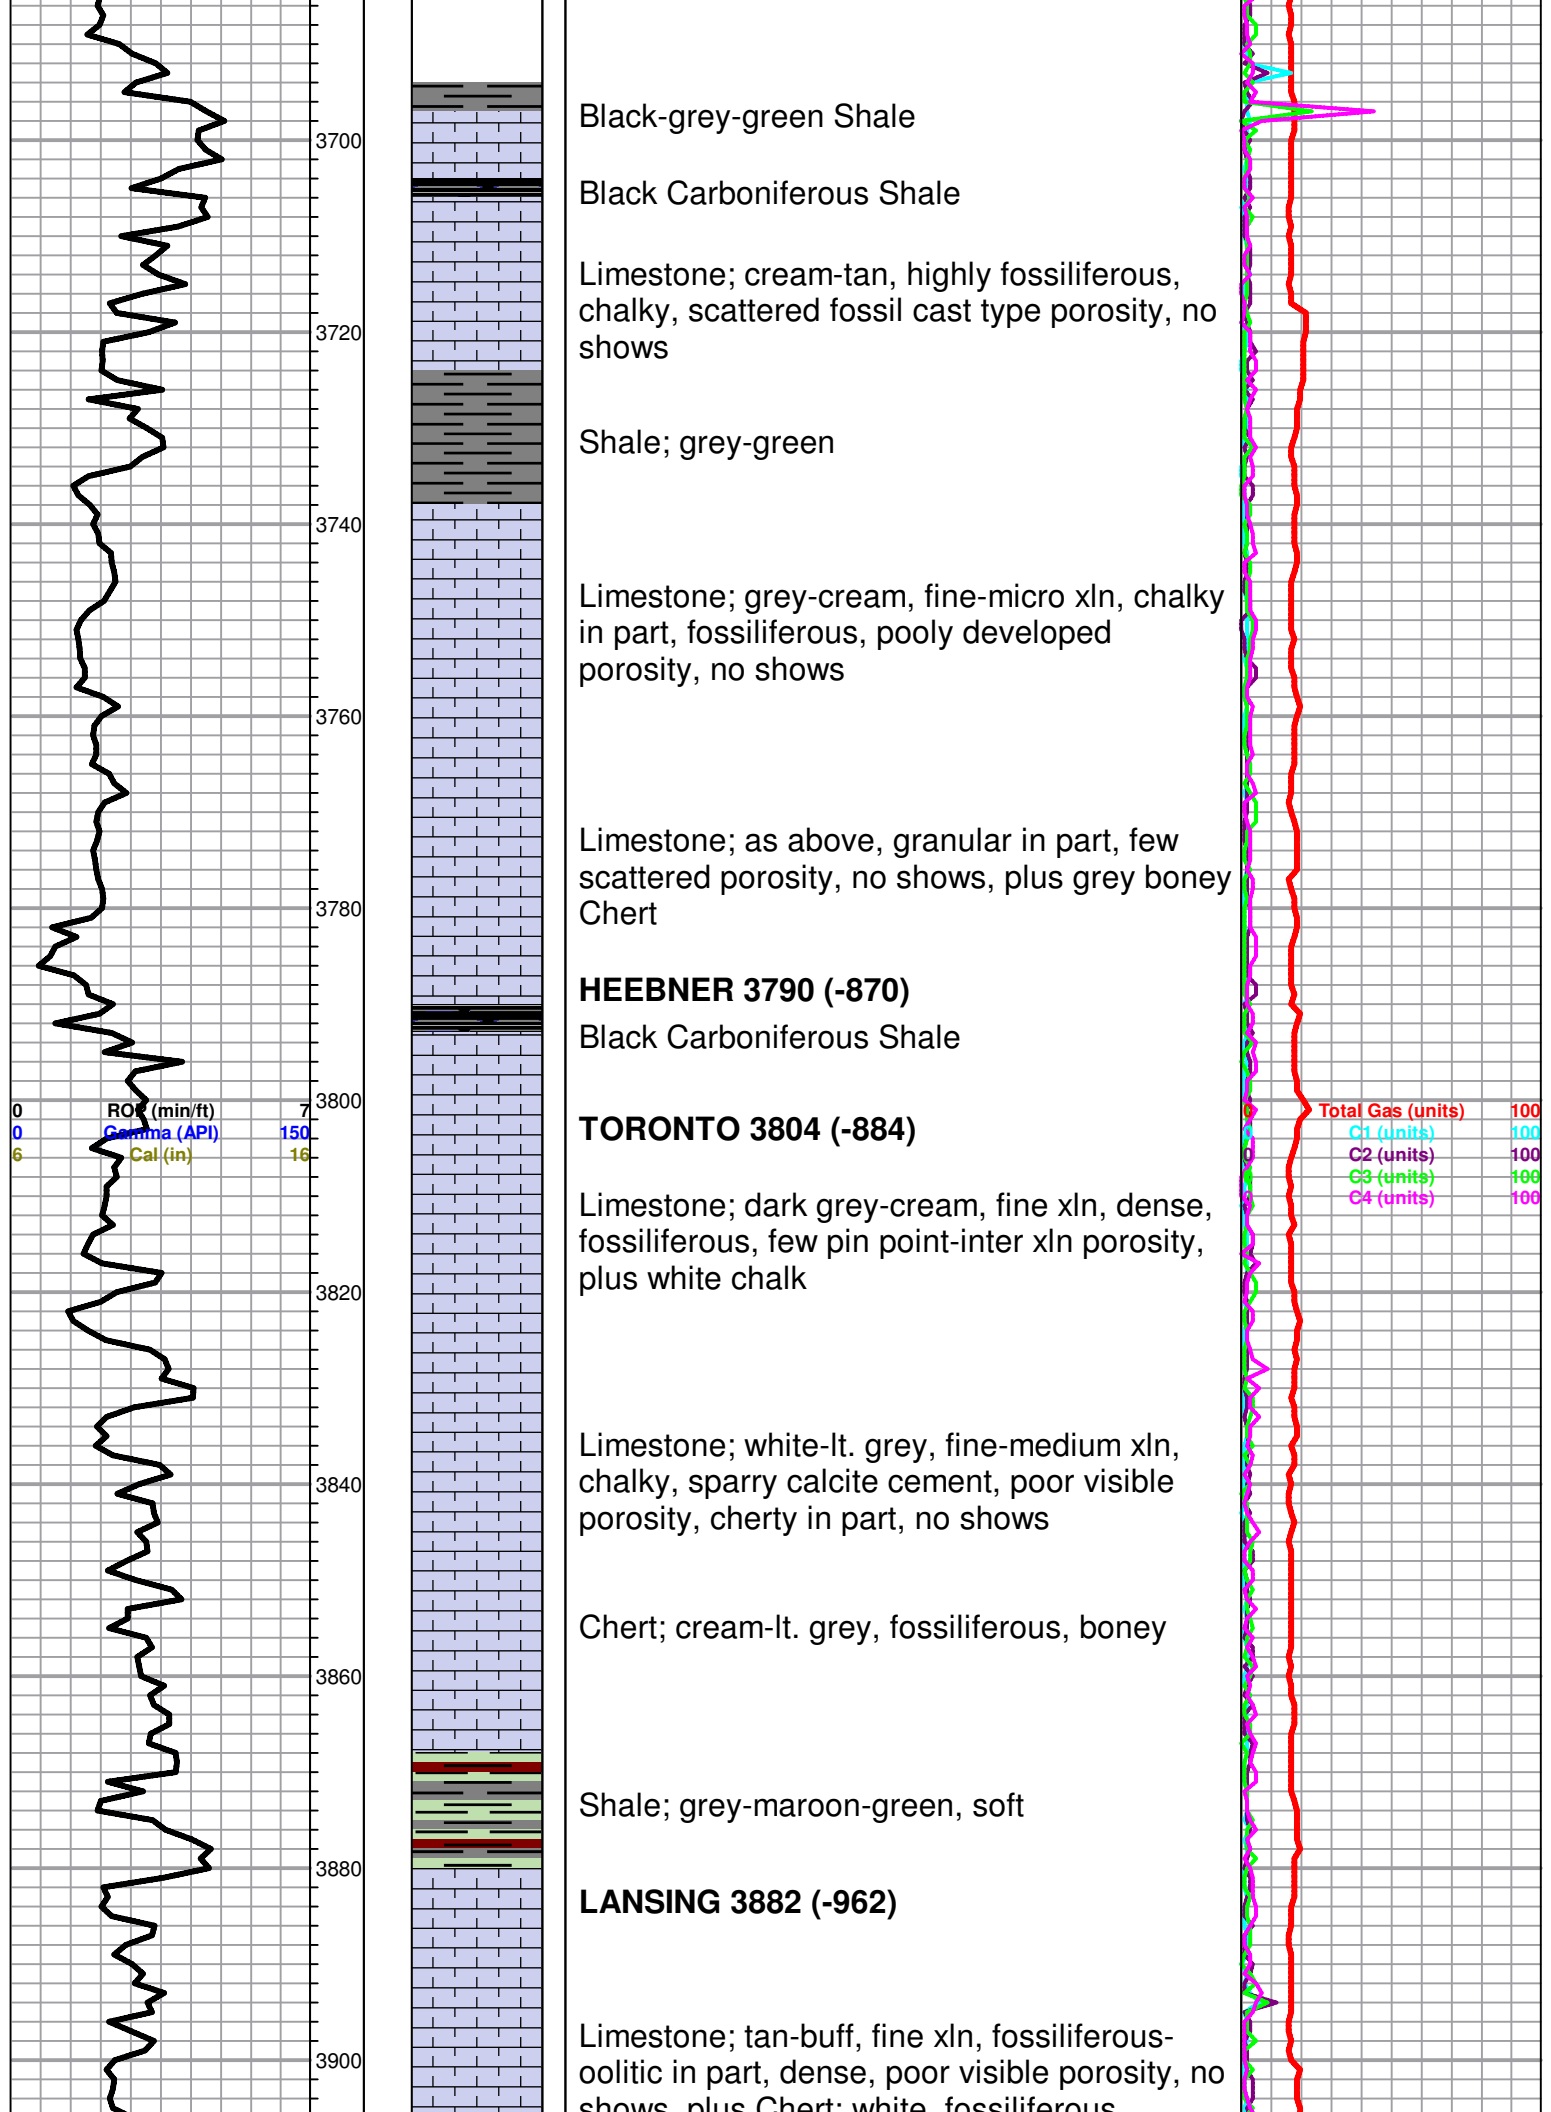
3700

3720

3740

3760

3780

3800

3820

3840

3860

3880

3900

Black-grey-green Shale

Black Carboniferous Shale

Limestone; cream-tan, highly fossiliferous, chalky, scattered fossil cast type porosity, no shows

Shale; grey-green

Limestone; grey-cream, fine-micro xln, chalky in part, fossiliferous, pooly developed porosity, no shows

Limestone; as above, granular in part, few scattered porosity, no shows, plus grey boney Chert

**HEEBNER 3790 (-870)**

Black Carboniferous Shale

0 ROP (min/ft) 7
0 Gamma (API) 150
6 Cal (in) 16

**TORONTO 3804 (-884)**

0 Total Gas (units) 100
0 C1 (units) 100
0 C2 (units) 100
0 C3 (units) 100
C4 (units) 100

Limestone; dark grey-cream, fine xln, dense, fossiliferous, few pin point-inter xln porosity, plus white chalk

Limestone; white-lt. grey, fine-medium xln, chalky, sparry calcite cement, poor visible porosity, cherty in part, no shows

Chert; cream-lt. grey, fossiliferous, boney

Shale; grey-maroon-green, soft

**LANSING 3882 (-962)**

Limestone; tan-buff, fine xln, fossiliferous-oolitic in part, dense, poor visible porosity, no shows, plus Chert; white, fossiliferous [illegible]